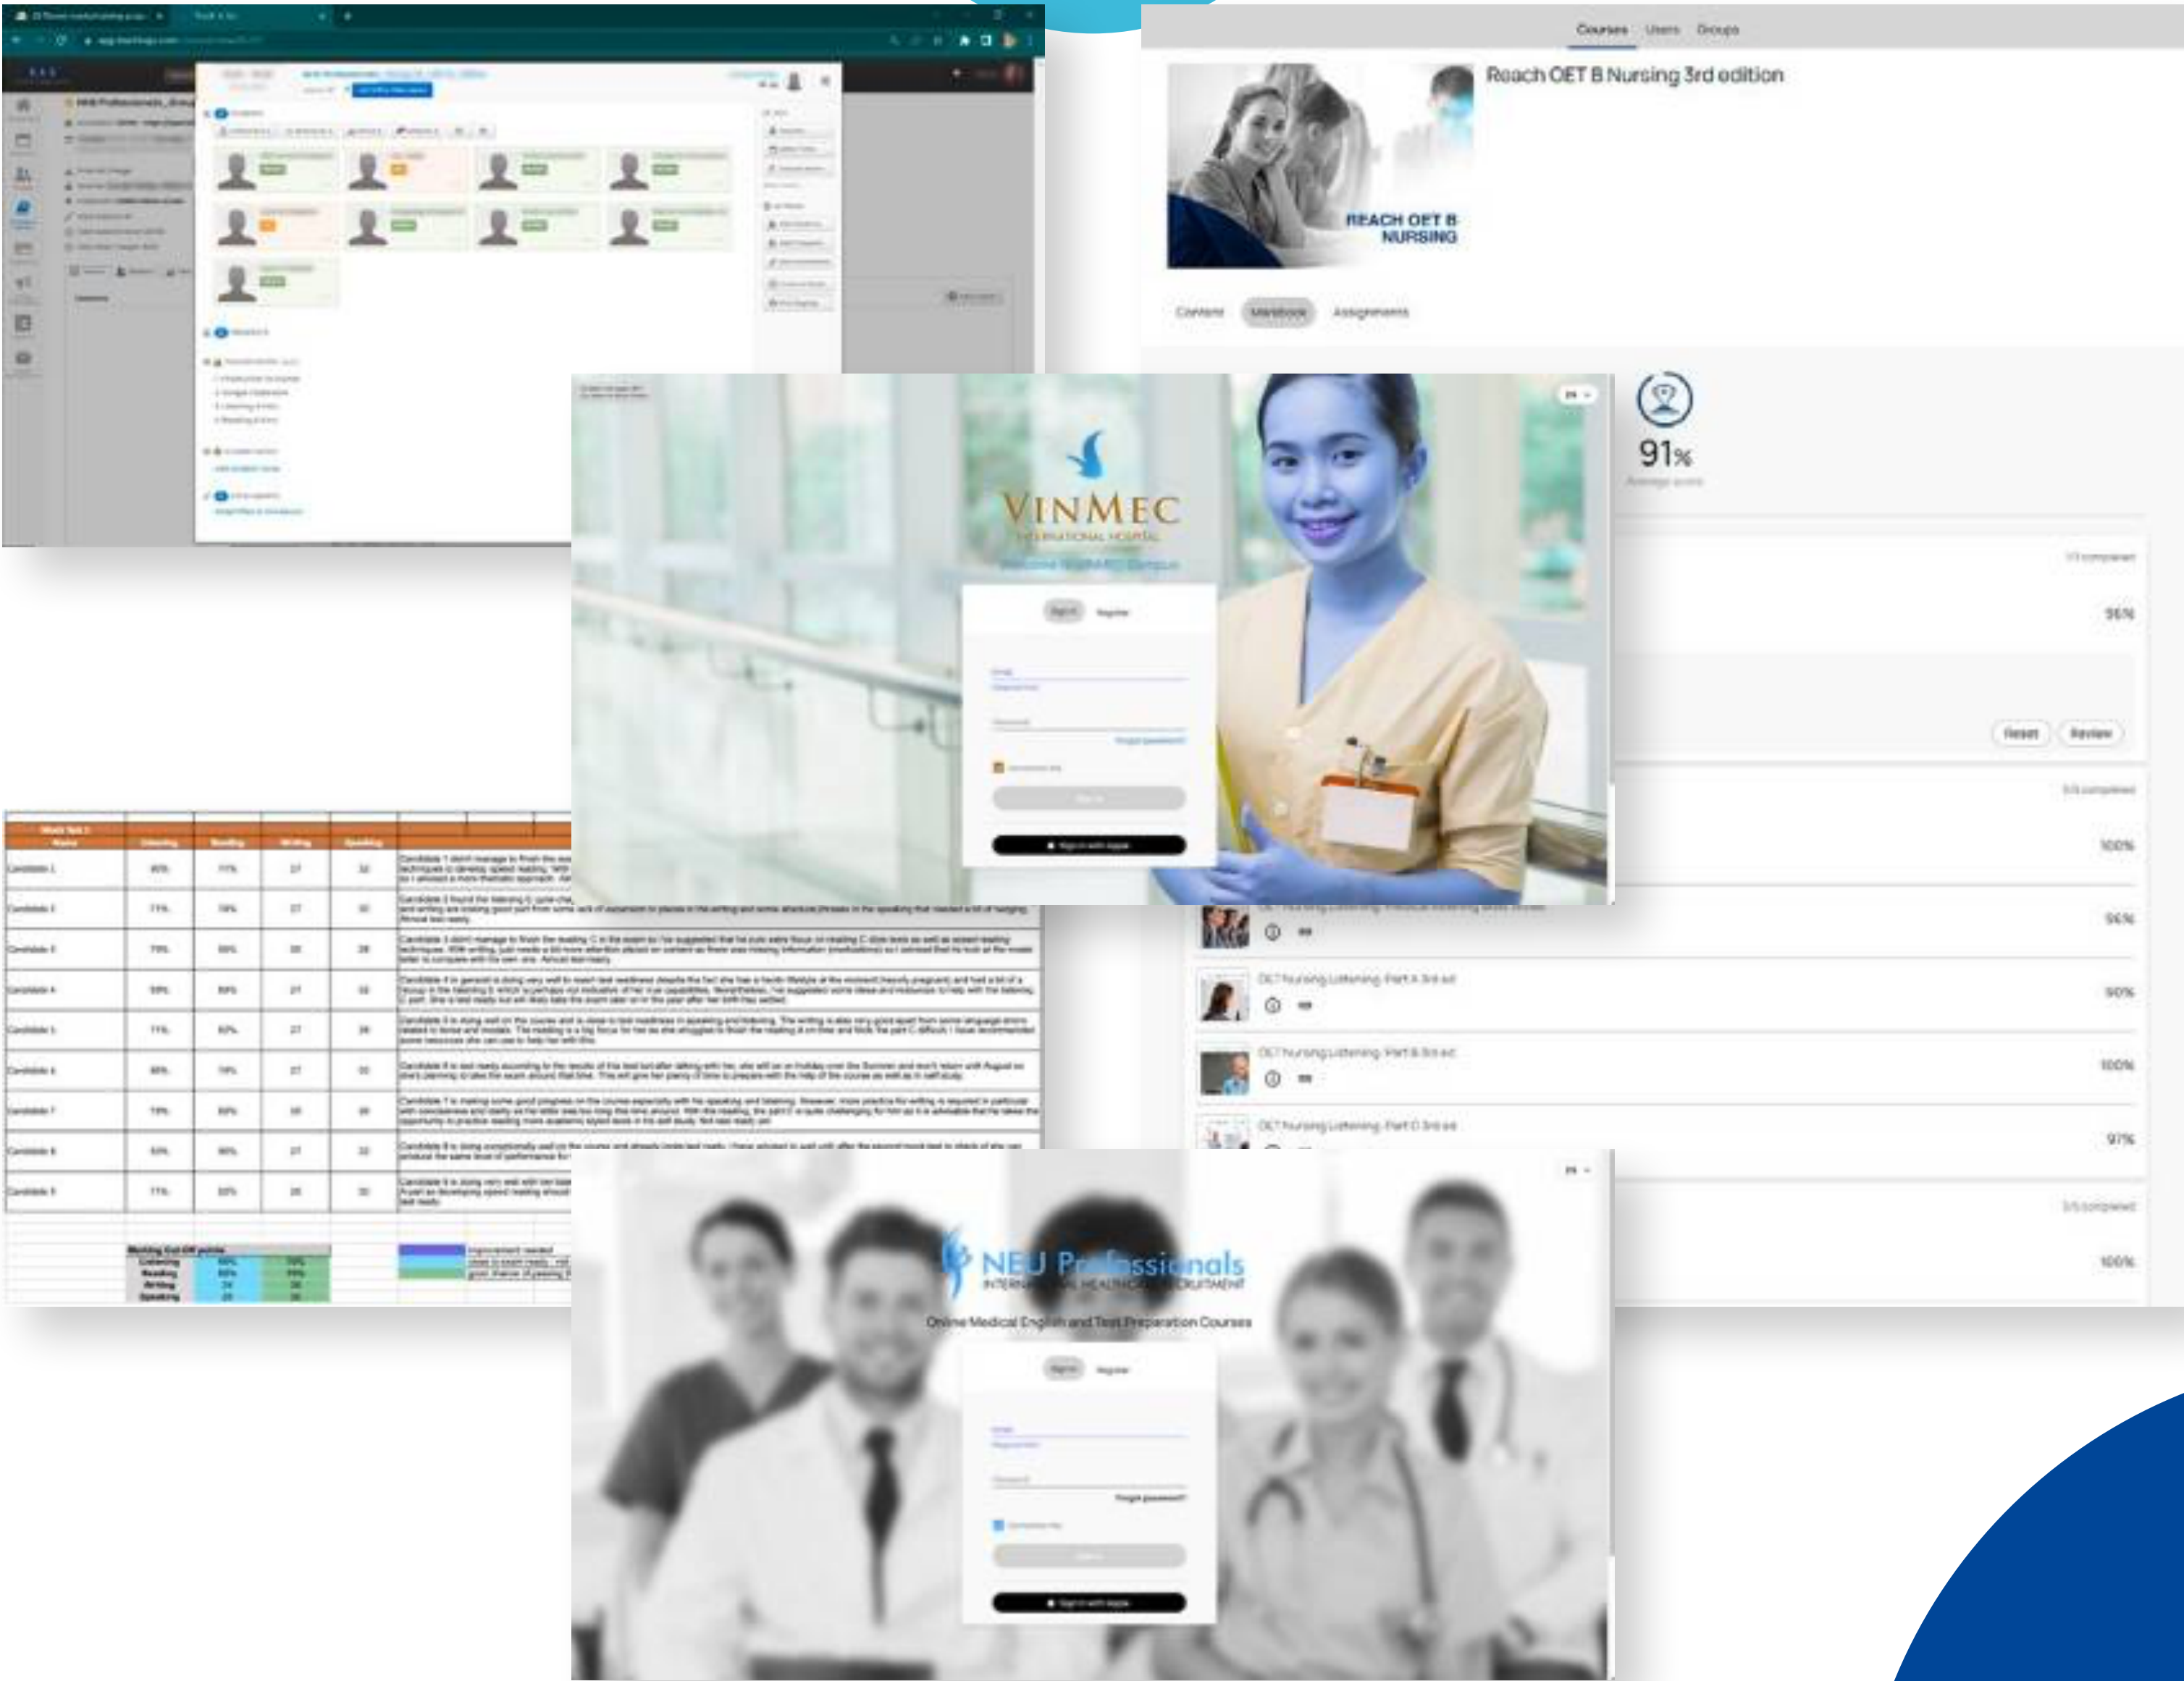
Courses Users Groups

Reach OET B Nursing 3rd edition

REACH OET B NURSING

Content Markbook Assignments

91%

96%

Reset Review

100%

96%

OET Nursing Listening Part A 3rd ed

90%

OET Nursing Listening Part B 3rd ed

100%

OET Nursing Listening Part C 3rd ed

97%

100%

VINMEC
INTERNATIONAL HOSPITAL

Sign in with Apple

| Name | Listening | Reading | Writing | Speaking |
|---|---|---|---|---|
| Candidate 1 | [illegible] | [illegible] | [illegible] | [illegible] |
| Candidate 2 | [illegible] | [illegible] | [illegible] | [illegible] |
| Candidate 3 | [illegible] | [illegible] | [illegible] | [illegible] |
| Candidate 4 | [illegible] | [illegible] | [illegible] | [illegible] |
| Candidate 5 | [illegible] | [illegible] | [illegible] | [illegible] |
| Candidate 6 | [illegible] | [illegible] | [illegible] | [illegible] |
| Candidate 7 | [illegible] | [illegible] | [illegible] | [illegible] |
| Candidate 8 | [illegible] | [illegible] | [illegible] | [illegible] |
| Candidate 9 | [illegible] | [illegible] | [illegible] | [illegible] |

Listening
Reading
Writing
Speaking

NEU Professionals
INTERNATIONAL HEALTHCARE RECRUITMENT

Online Medical English and Test Preparation Courses

Sign in with Apple